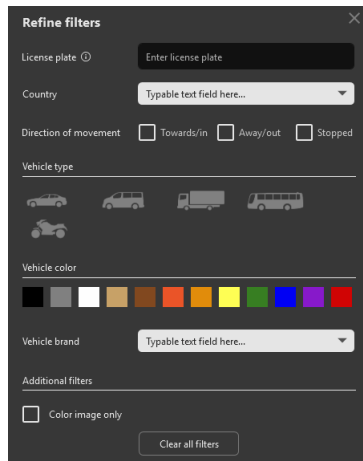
Refine filters

License plate ⓘ Enter license plate

Country Typable text field here...

Direction of movement Towards/in Away/out Stopped

Vehicle type

Vehicle color

Vehicle brand Typable text field here...

Additional filters

Color image only

Clear all filters